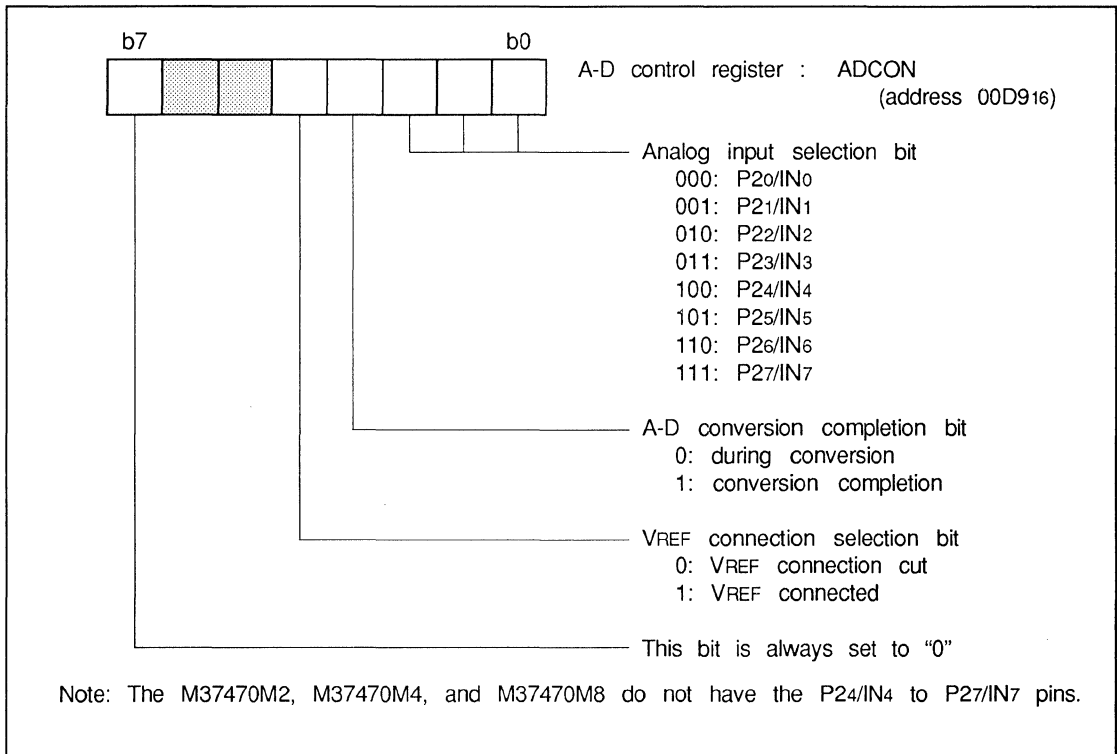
b7 b0

A-D control register : ADCON (address $00D9_{16}$)

Analog input selection bit
000: $P2_0/IN_0$
001: $P2_1/IN_1$
010: $P2_2/IN_2$
011: $P2_3/IN_3$
100: $P2_4/IN_4$
101: $P2_5/IN_5$
110: $P2_6/IN_6$
111: $P2_7/IN_7$

A-D conversion completion bit
0: during conversion
1: conversion completion

$V_{REF}$ connection selection bit
0: $V_{REF}$ connection cut
1: $V_{REF}$ connected

This bit is always set to "0"

Note: The M37470M2, M37470M4, and M37470M8 do not have the $P2_4/IN_4$ to $P2_7/IN_7$ pins.